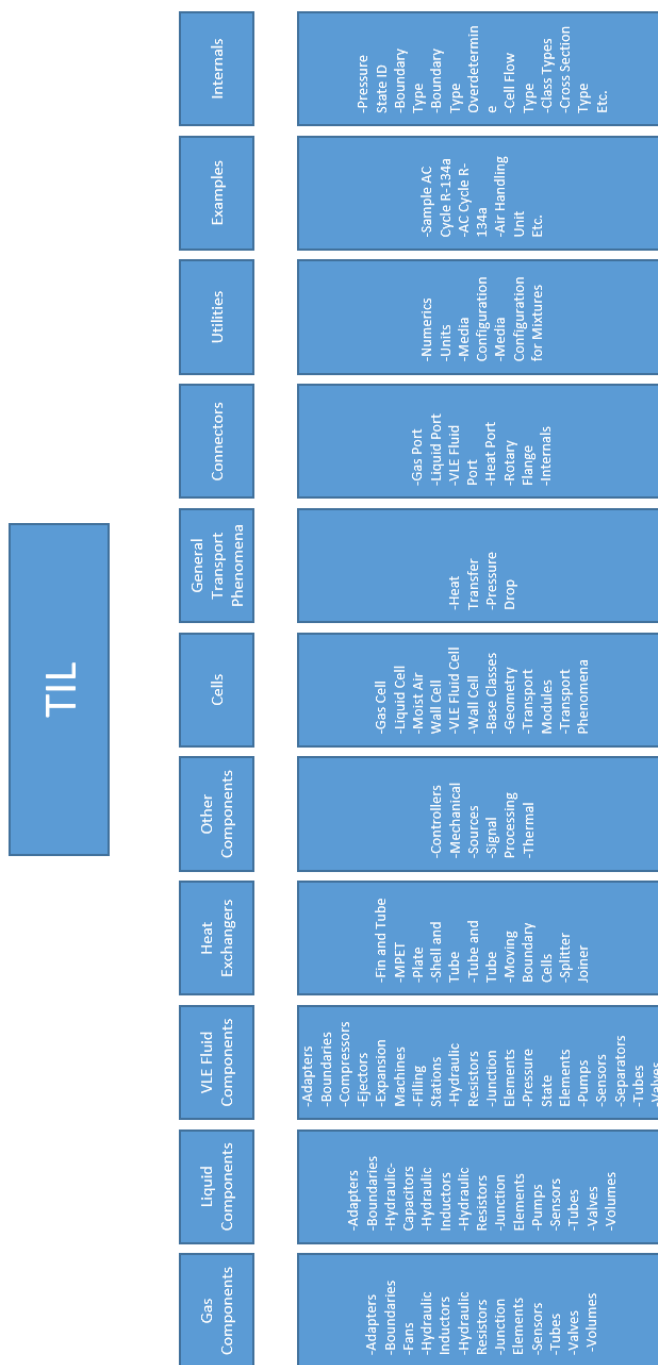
TIL

Gas Components

-Adapters
-Boundaries
-Fans
-Hydraulic Inductors
-Hydraulic Resistors
-Junction Elements
-Sensors
-Tubes
-Valves
-Volumes

Liquid Components

-Adapters
-Boundaries
-Hydraulic-Capacitors
-Hydraulic Inductors
-Hydraulic Resistors
-Junction Elements
-Pumps
-Sensors
-Tubes
-Valves
-Volumes

VLE Fluid Components

-Adapters
-Boundaries
-Compressors
-Ejectors
-Expansion Machines
-Filling Stations
-Hydraulic Resistors
-Junction Elements
-Pressure State Elements
-Pumps
-Sensors
-Separators
-Tubes
-Valves
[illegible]

Heat Exchangers

-Fin and Tube
-MPET
-Plate
-Shell and Tube
-Tube and Tube
-Moving Boundary Cells
-Splitter Joiner

Other Components

-Controllers
-Mechanical
-Sources
-Signal Processing
-Thermal

Cells

-Gas Cell
-Liquid Cell
-Moist Air Wall Cell
-VLE Fluid Cell
-Wall Cell
-Base Classes
-Geometry
-Transport Modules
-Transport Phenomena

General Transport Phenomena

-Heat Transfer
-Pressure Drop

Connectors

-Gas Port
-Liquid Port
-VLE Fluid Port
-Heat Port
-Rotary Flange
-Internals

Utilities

-Numerics
-Units
-Media Configuration
-Media Configuration for Mixtures

Examples

-Sample AC Cycle R-134a
-AC Cycle R-134a
-Air Handling Unit
Etc.

Internals

-Pressure State ID
-Boundary Type
-Boundary Type Overdetermine
-Cell Flow Type
-Class Types
-Cross Section Type
Etc.